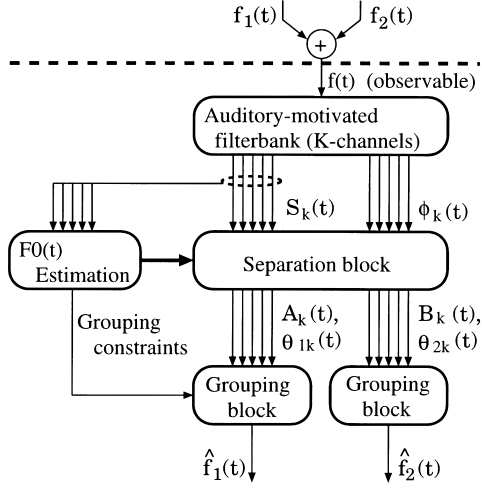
$f_1(t)$ $f_2(t)$

+

$f(t)$ (observable)

Auditory-motivated filterbank (K-channels)

$S_k(t)$

$\phi_k(t)$

F0(t) Estimation

Separation block

Grouping constraints

$A_k(t)$, $\theta_{1k}(t)$

$B_k(t)$, $\theta_{2k}(t)$

Grouping block

Grouping block

$\hat{f}_1(t)$

$\hat{f}_2(t)$